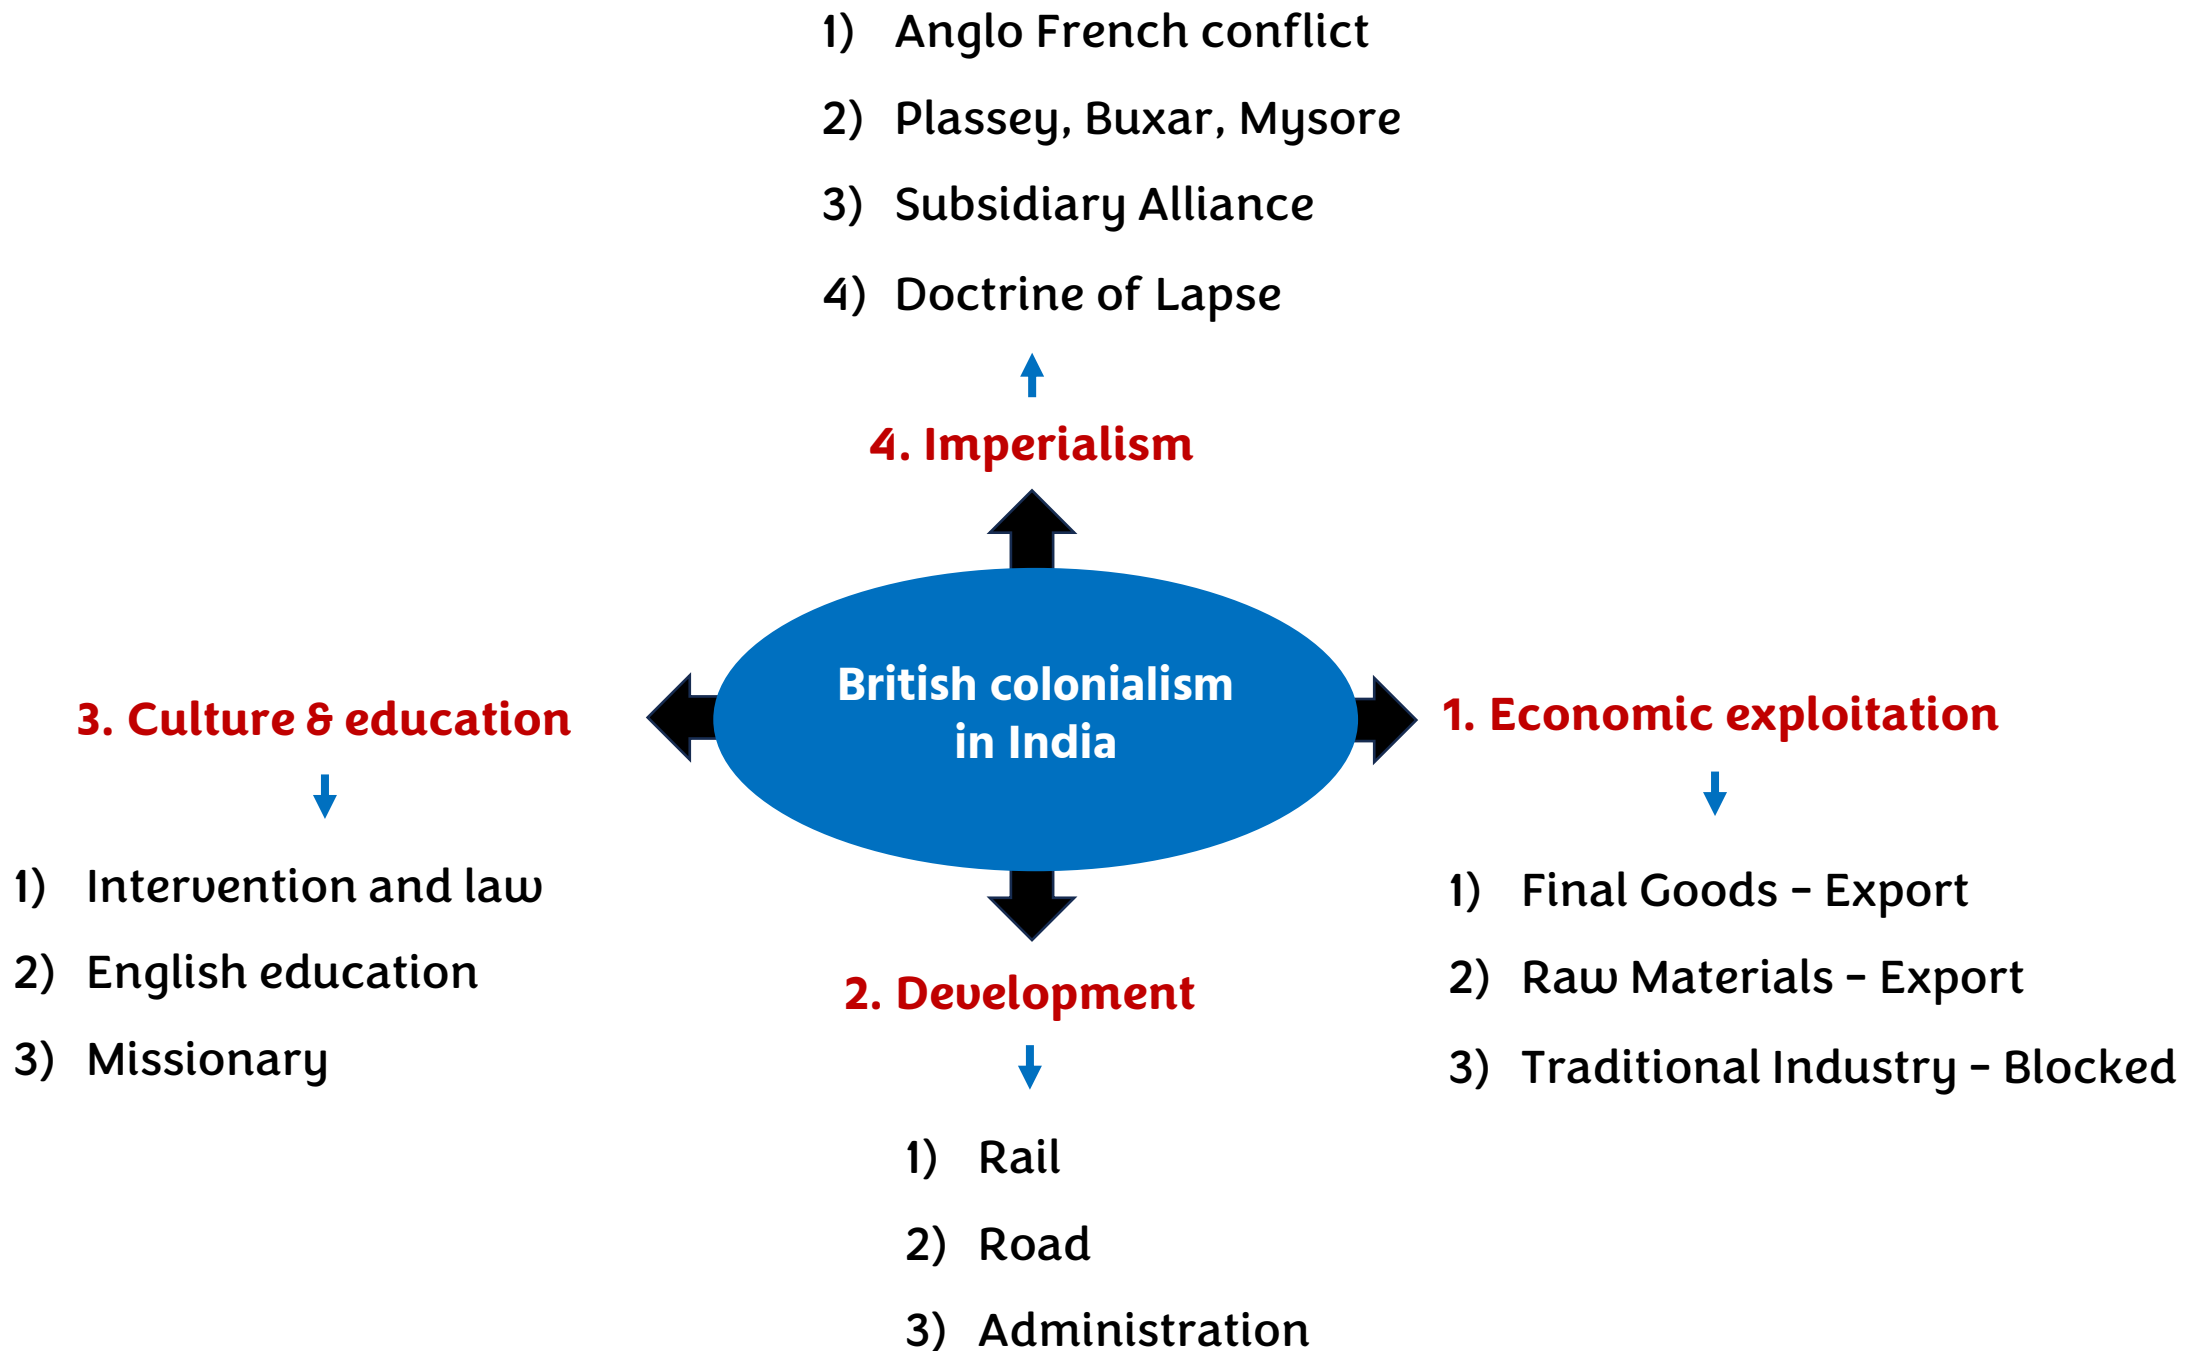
1) Anglo French conflict

2) Plassey, Buxar, Mysore

3) Subsidiary Alliance

4) Doctrine of Lapse

4. Imperialism

British colonialism in India

3. Culture & education

1) Intervention and law

2) English education

3) Missionary

1. Economic exploitation

1) Final Goods – Export

2) Raw Materials – Export

3) Traditional Industry – Blocked

2. Development

1) Rail

2) Road

3) Administration